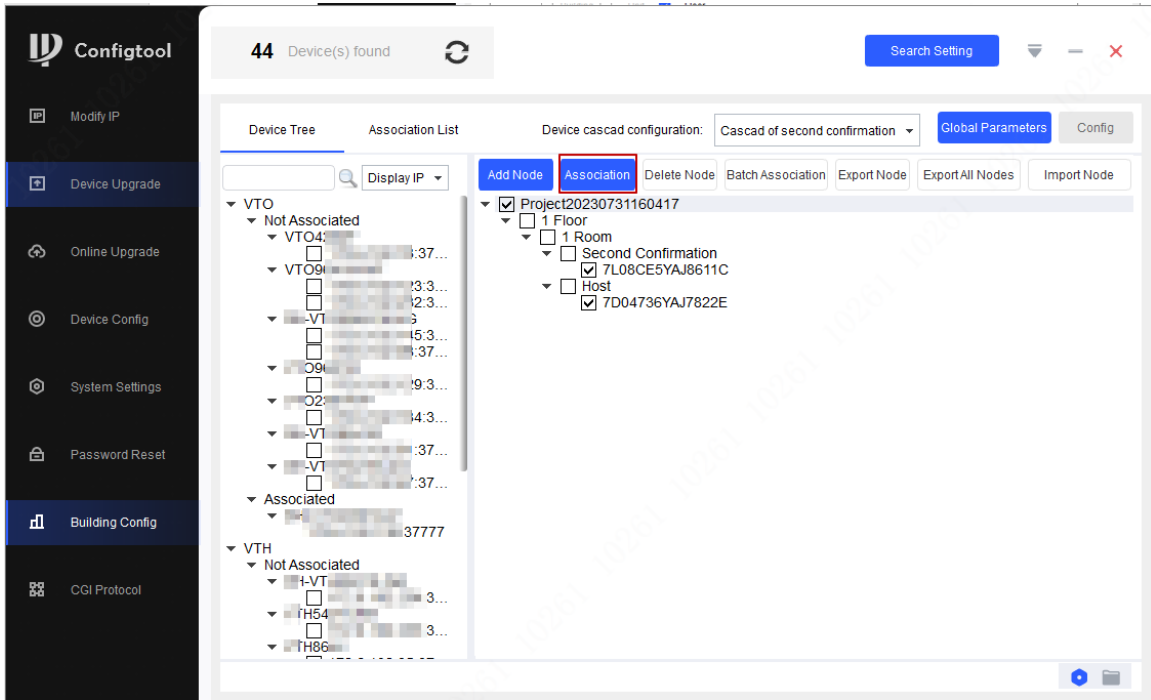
Configtool

44 Device(s) found

Search Setting

Modify IP

Device Upgrade

Online Upgrade

Device Config

System Settings

Password Reset

Building Config

CGI Protocol

Device Tree

Association List

Device cascad configuration:

Cascad of second confirmation

Global Parameters

Config

Display IP

Add Node

Association

Delete Node

Batch Association

Export Node

Export All Nodes

Import Node

VTO
Not Associated
VTO4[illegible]
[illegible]:37...
VTO9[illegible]
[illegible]23:3...
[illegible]32:3...
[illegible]-VT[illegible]
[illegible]45:3...
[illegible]:37...
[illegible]O9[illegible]
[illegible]29:3...
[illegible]O2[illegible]
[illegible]34:3...
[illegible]-VT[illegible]
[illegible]:37...
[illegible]-VT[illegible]
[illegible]:37...
Associated
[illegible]37777
VTH
Not Associated
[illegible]H-VT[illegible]
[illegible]3...
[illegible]TH54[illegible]
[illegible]3...
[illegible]TH86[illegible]

Project20230731160417
1 Floor
1 Room
Second Confirmation
7L08CE5YAJ8611C
Host
7D04736YAJ7822E